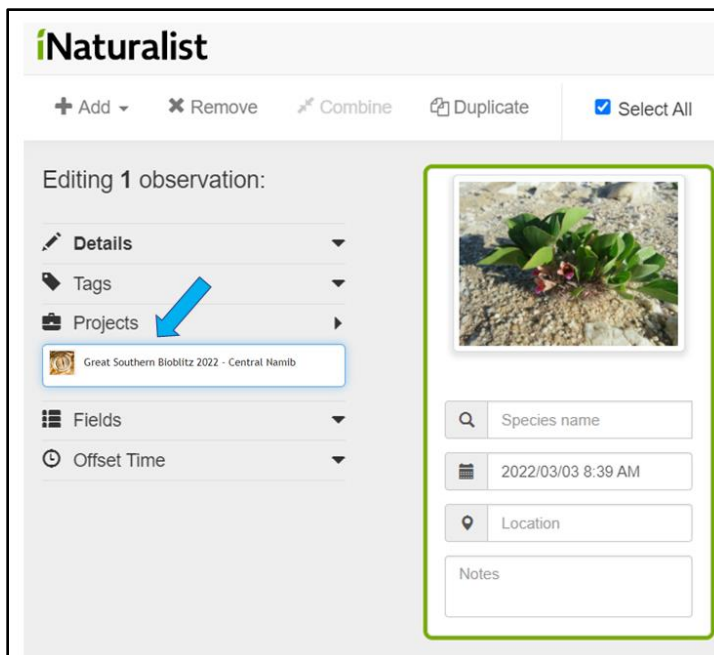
iNaturalist

+ Add ▾ ✖ Remove Combine Duplicate ☑ Select All

Editing **1** observation:

Details
Tags
Projects
Great Southern Bioblitz 2022 - Central Namib
Fields
Offset Time

Species name
2022/03/03 8:39 AM
Location
Notes